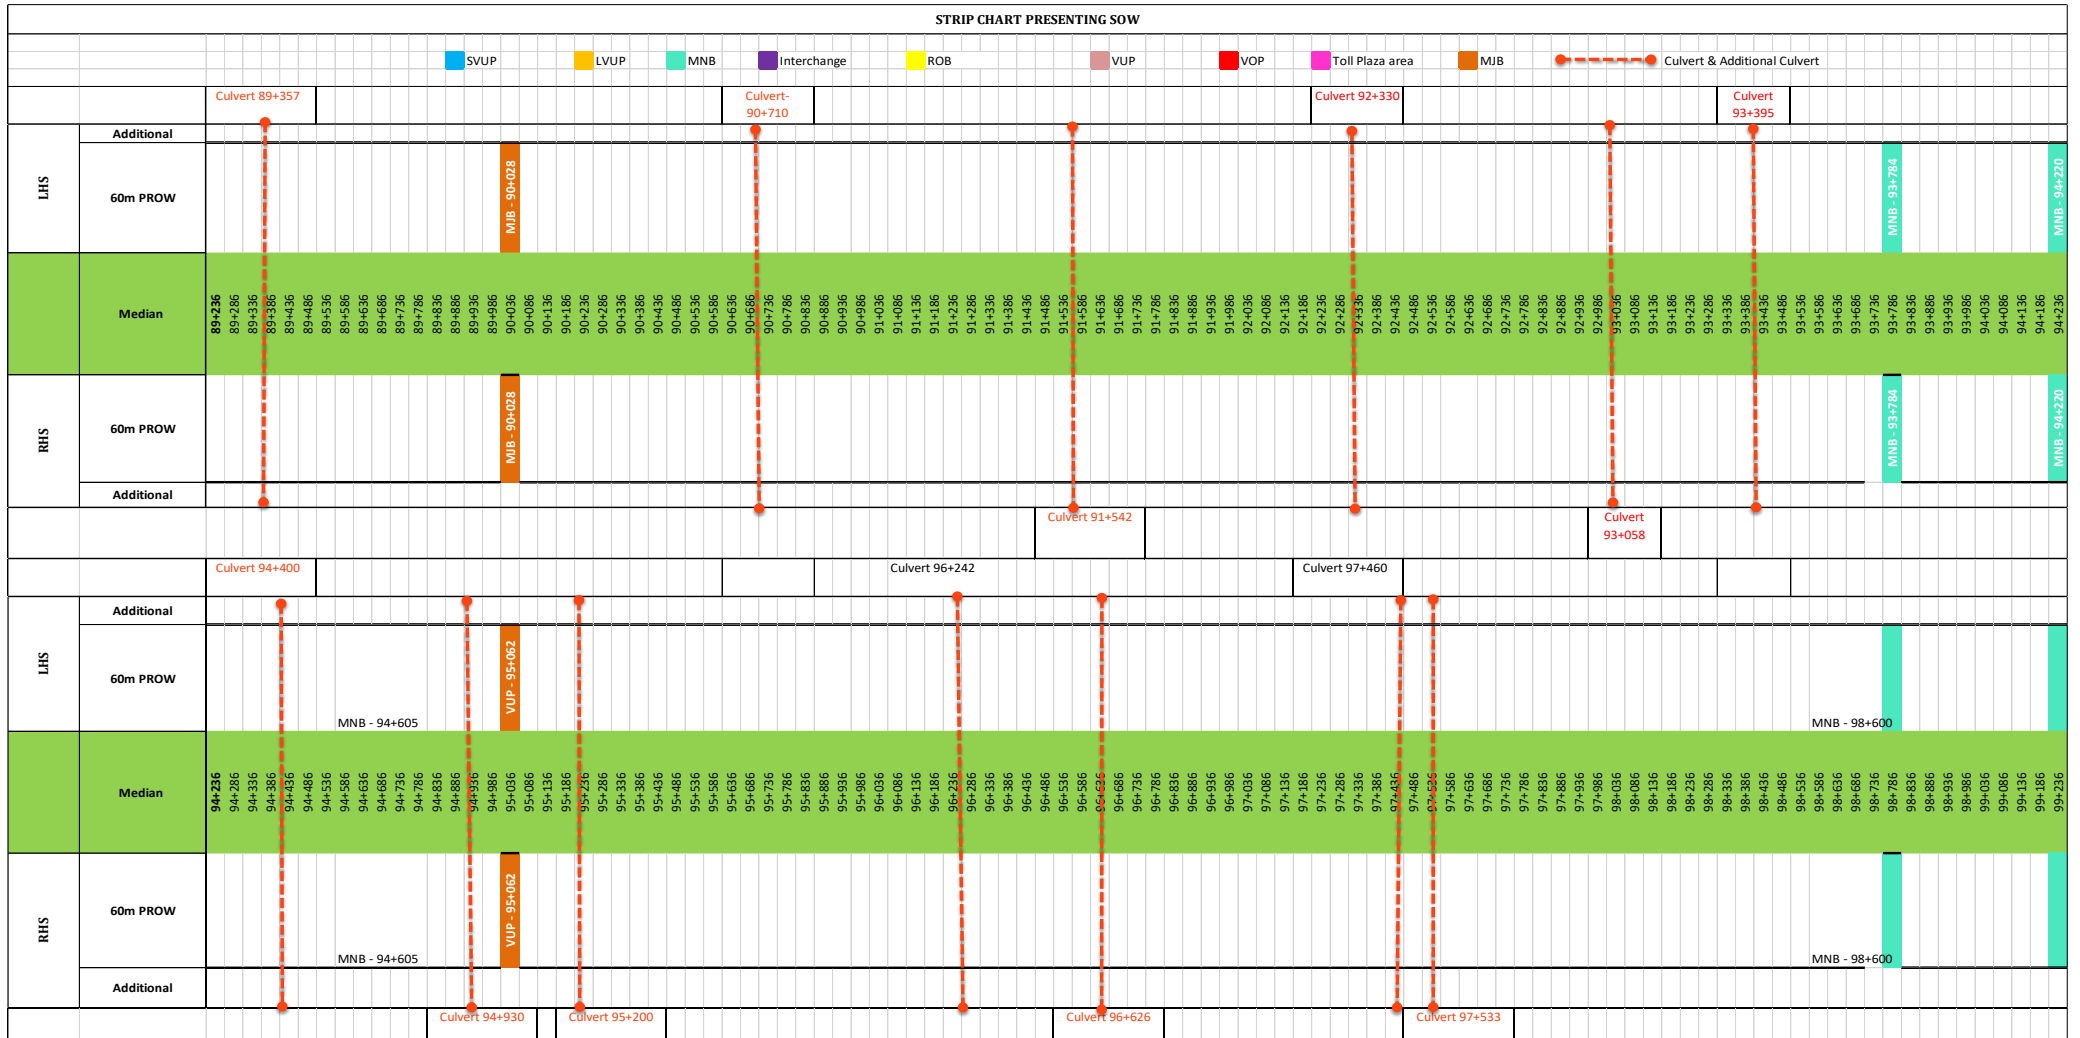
STRIP CHART PRESENTING SOW

SVUP LVUP MNB Interchange ROB VUP VOP Toll Plaza area MJB Culvert & Additional Culvert

Culvert 89+357 Culvert-90+710 Culvert 92+330 Culvert 93+395

Additional

LHS 60m PROW

MJB - 90+028

MNB - 93+784

MNB - 94+220

Median

89+236 89+286 89+336 89+386 89+436 89+486 89+536 89+586 89+636 89+686 89+736 89+786 89+836 89+886 89+936 89+986 90+036 90+086 90+136 90+186 90+236 90+286 90+336 90+386 90+436 90+486 90+536 90+586 90+636 90+686 90+736 90+786 90+836 90+886 90+936 90+986 91+036 91+086 91+136 91+186 91+236 91+286 91+336 91+386 91+436 91+486 91+536 91+586 91+636 91+686 91+736 91+786 91+836 91+886 91+936 91+986 92+036 92+086 92+136 92+186 92+236 92+286 92+336 92+386 92+436 92+486 92+536 92+586 92+636 92+686 92+736 92+786 92+836 92+886 92+936 92+986 93+036 93+086 93+136 93+186 93+236 93+286 93+336 93+386 93+436 93+486 93+536 93+586 93+636 93+686 93+736 93+786 93+836 93+886 93+936 93+986 94+036 94+086 94+136 94+186 94+236

RHS 60m PROW

MJB - 90+028

MNB - 93+784

MNB - 94+220

Additional

Culvert 91+542 Culvert 93+058

Culvert 94+400 Culvert 96+242 Culvert 97+460

Additional

LHS 60m PROW

VUP - 95+062

MNB - 94+605

MNB - 98+600

Median

94+236 94+286 94+336 94+386 94+436 94+486 94+536 94+586 94+636 94+686 94+736 94+786 94+836 94+886 94+936 94+986 95+036 95+086 95+136 95+186 95+236 95+286 95+336 95+386 95+436 95+486 95+536 95+586 95+636 95+686 95+736 95+786 95+836 95+886 95+936 95+986 96+036 96+086 96+136 96+186 96+236 96+286 96+336 96+386 96+436 96+486 96+536 96+586 96+636 96+686 96+736 96+786 96+836 96+886 96+936 96+986 97+036 97+086 97+136 97+186 97+236 97+286 97+336 97+386 97+436 97+486 97+536 97+586 97+636 97+686 97+736 97+786 97+836 97+886 97+936 97+986 98+036 98+086 98+136 98+186 98+236 98+286 98+336 98+386 98+436 98+486 98+536 98+586 98+636 98+686 98+736 98+786 98+836 98+886 98+936 98+986 99+036 99+086 99+136 99+186 99+236

RHS 60m PROW

VUP - 95+062

MNB - 94+605

MNB - 98+600

Additional

Culvert 94+930 Culvert 95+200 Culvert 96+626 Culvert 97+533